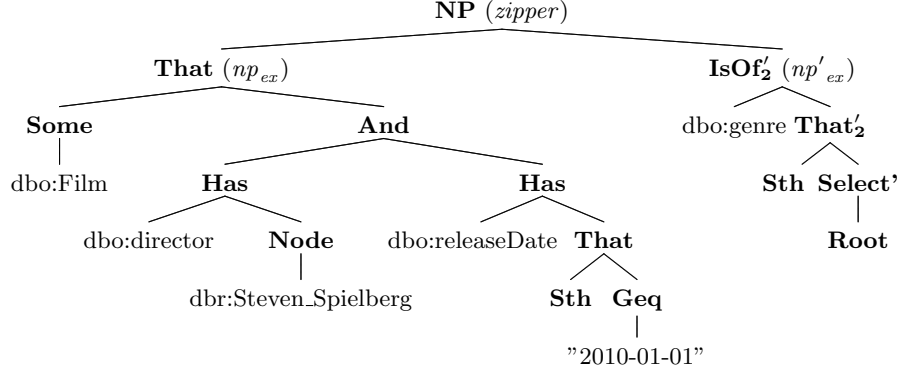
**NP** (*zipper*)

**That** ($np_{ex}$)

**IsOf**$'_2$ ($np'_{ex}$)

**Some**

**And**

dbo:genre

**That**$'_2$

dbo:Film

**Has**

**Has**

**Sth**

**Select'**

dbo:director

**Node**

dbo:releaseDate

**That**

**Root**

dbr:Steven_Spielberg

**Sth**

**Geq**

"2010-01-01"